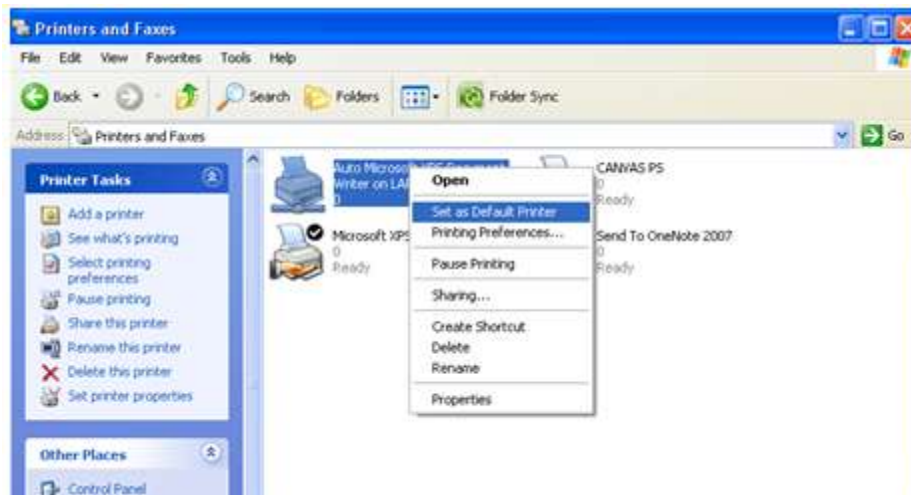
Printers and Faxes

File Edit View Favorites Tools Help

Back Search Folders Folder Sync

Address Printers and Faxes

Go

Printer Tasks

Add a printer
See what's printing
Select printing preferences
Pause printing
Share this printer
Rename this printer
Delete this printer
Set printer properties

Other Places

Control Panel

Auto Microsoft XPS Document Writer on LA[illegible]
0

Microsoft XPS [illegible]
0
Ready

CANVAS PS
0
Ready

Send To OneNote 2007
0
Ready

Open
Set as Default Printer
Printing Preferences...
Pause Printing
Sharing...
Create Shortcut
Delete
Rename
Properties